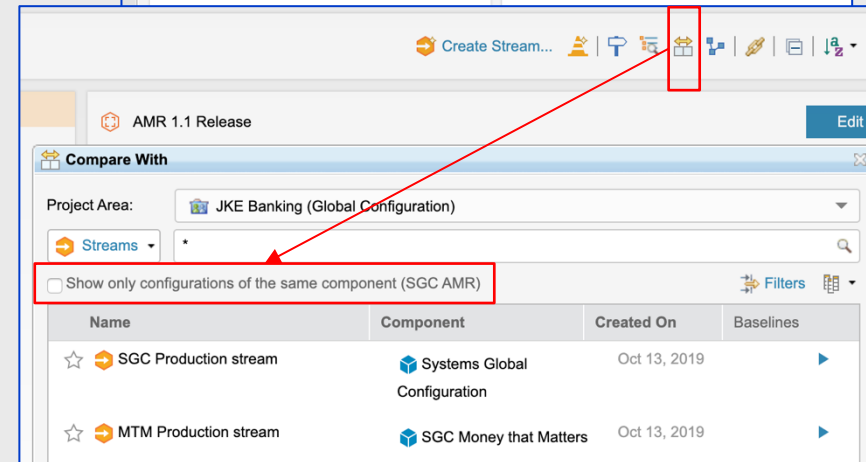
Create Stream...

AMR 1.1 Release

Edit

Compare With

Project Area: JKE Banking (Global Configuration)

Streams *

Show only configurations of the same component (SGC AMR)

Filters

| Name | Component | Created On | Baselines |
|---|---|---|---|
| SGC Production stream | Systems Global Configuration | Oct 13, 2019 | |
| MTM Production stream | SGC Money that Matters | Oct 13, 2019 | |